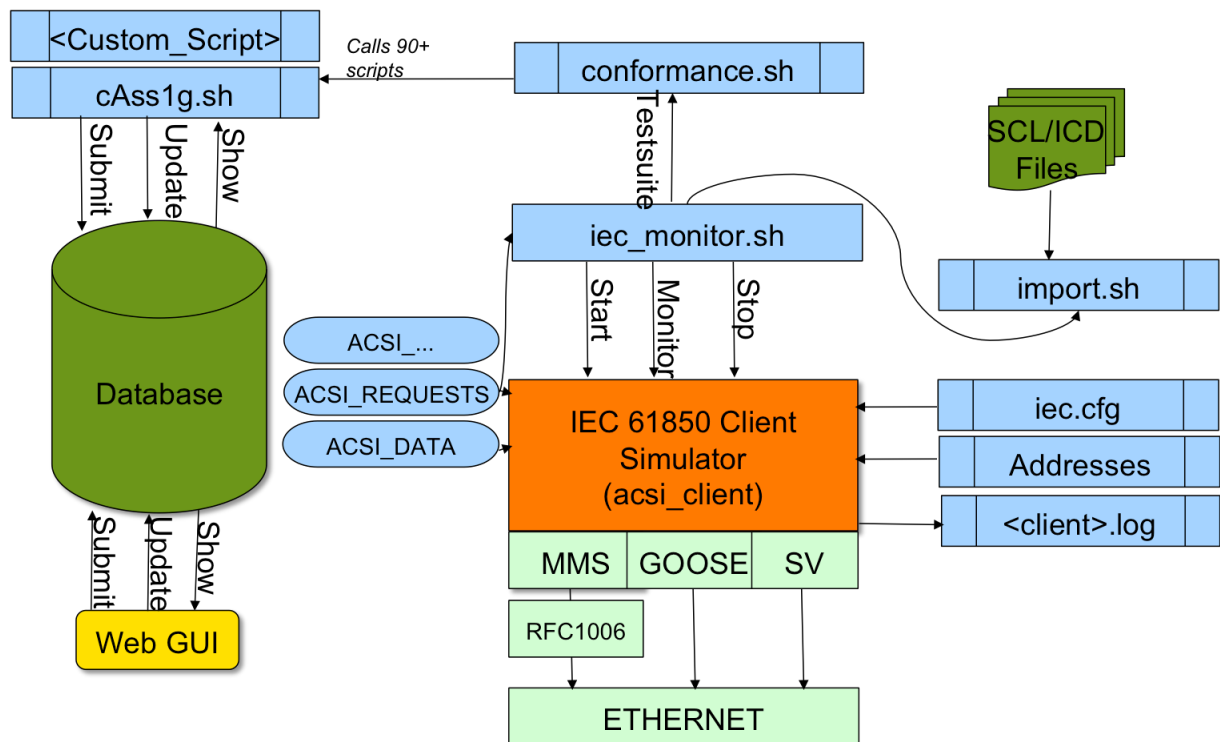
<Custom_Script>
Calls 90+ scripts
cAss1g.sh
conformance.sh
Submit
Update
Show
Testsuite
SCL/ICD Files
iec_monitor.sh
import.sh
Database
Start
Monitor
Stop
ACSI_...
ACSI_REQUESTS
ACSI_DATA
IEC 61850 Client Simulator (acsi_client)
iec.cfg
Addresses
<client>.log
MMS
GOOSE
SV
Submit
Update
Show
RFC1006
Web GUI
ETHERNET